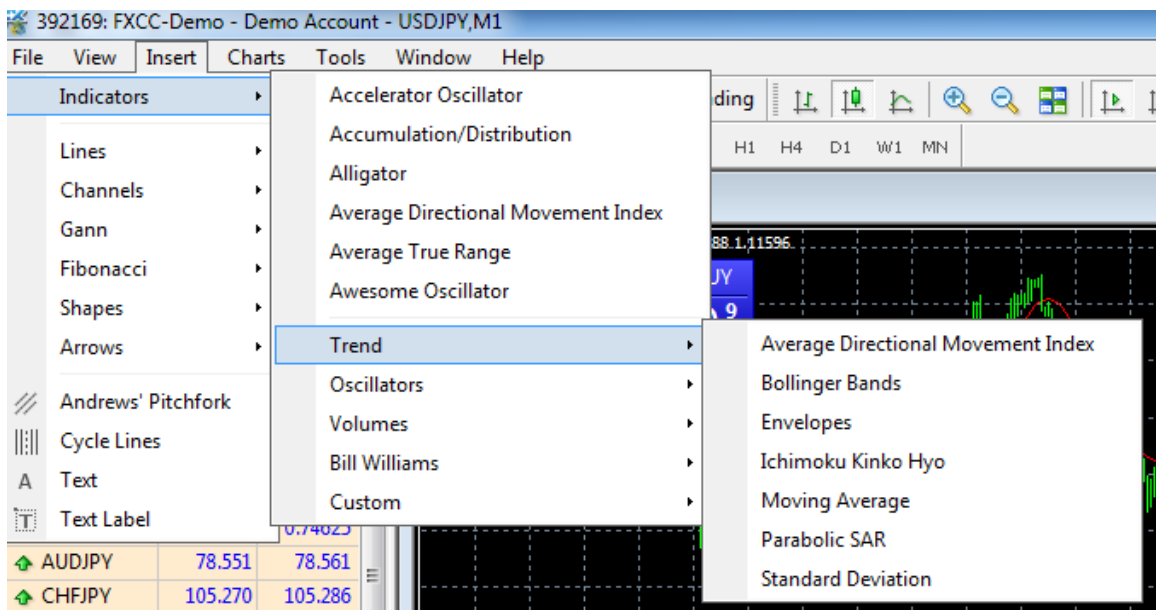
392169: FXCC-Demo - Demo Account - USDJPY,M1

File View Insert Charts Tools Window Help

Indicators
Lines
Channels
Gann
Fibonacci
Shapes
Arrows
Andrews' Pitchfork
Cycle Lines
Text
Text Label

Accelerator Oscillator
Accumulation/Distribution
Alligator
Average Directional Movement Index
Average True Range
Awesome Oscillator
Trend
Oscillators
Volumes
Bill Williams
Custom

Average Directional Movement Index
Bollinger Bands
Envelopes
Ichimoku Kinko Hyo
Moving Average
Parabolic SAR
Standard Deviation

ding
H1 H4 D1 W1 MN
88.1.11596.
JY
9
0.74623

| AUDJPY | 78.551 | 78.561 |
|---|---|---|
| CHFJPY | 105.270 | 105.286 |